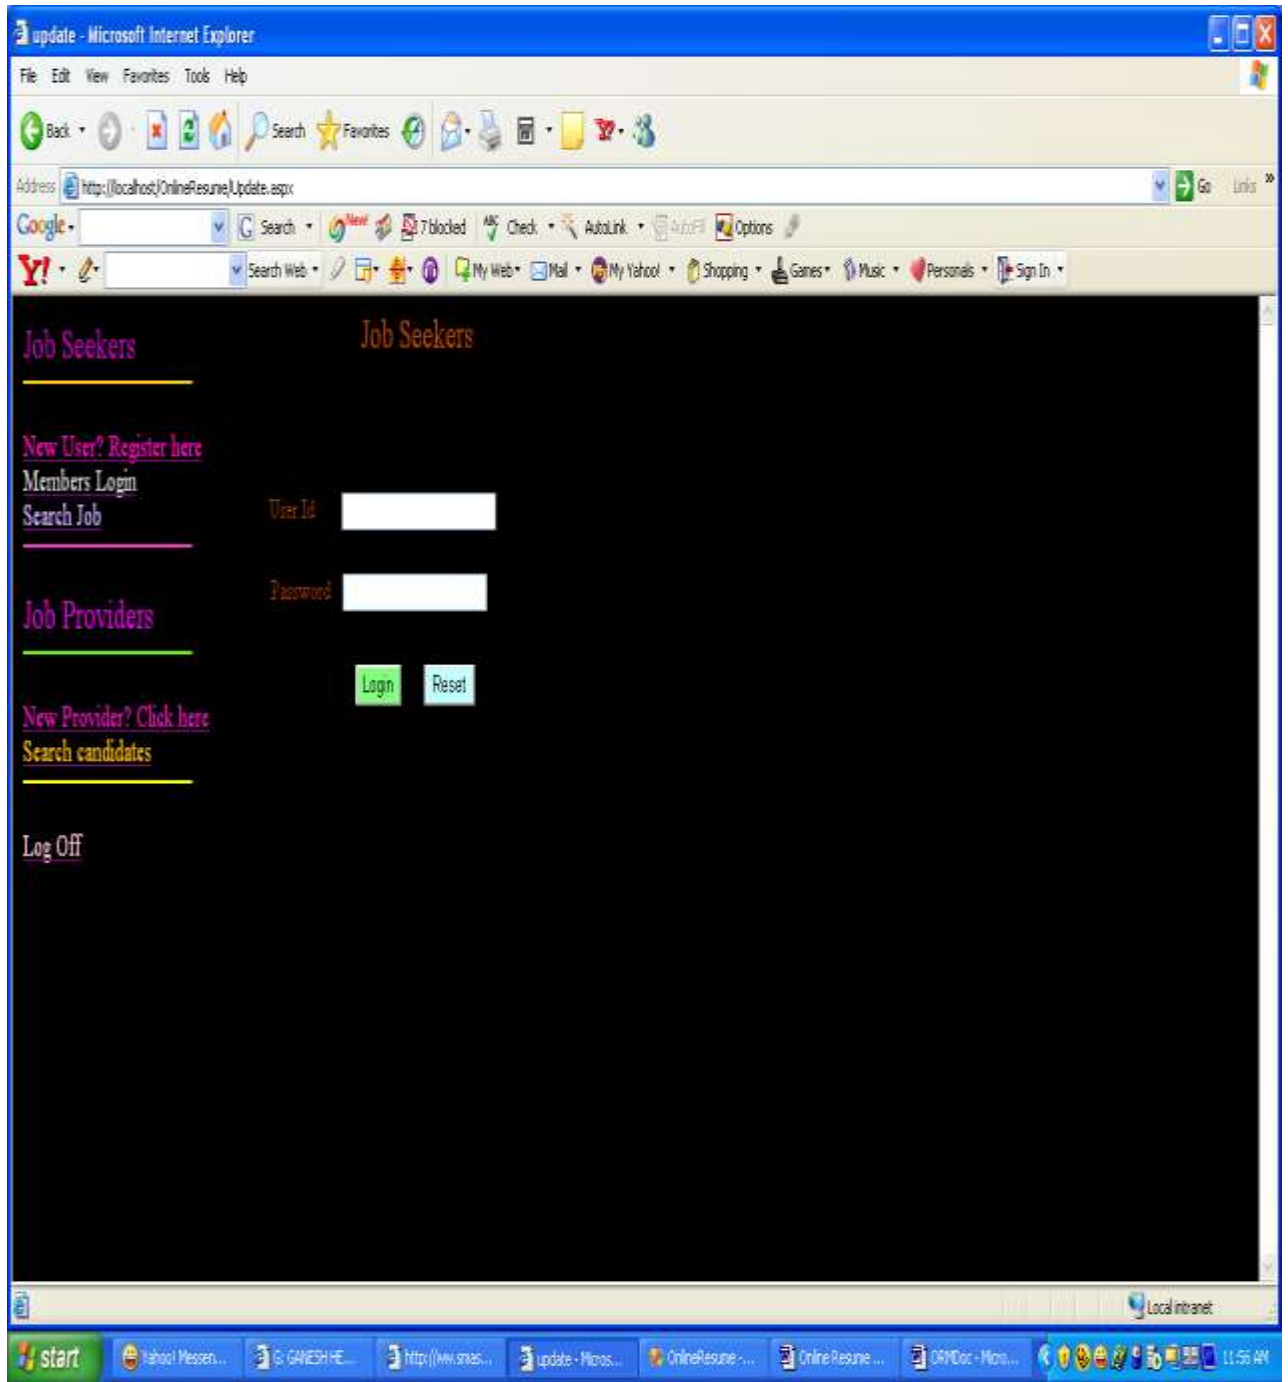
update - Microsoft Internet Explorer

File Edit View Favorites Tools Help

Back Search Favorites

Address http://localhost/OnlineResume/Update.aspx Go Links »

Google Search 7 blocked Check AutoLink AutoFill Options

Y! Search Web My Web Mail My Yahoo! Shopping Games Music Personals Sign In

Job Seekers

New User? Register here
Members Login
Search Job

Job Providers

New Provider? Click here
Search candidates

Log Off

Job Seekers

User Id

Password

Login Reset

Local intranet

start Yahoo! Messen... G:\GANESH HE... http://www.snas... update - Micros... OnlineResume -... Online Resume ... ORMDoc - Micro... 11:56 AM